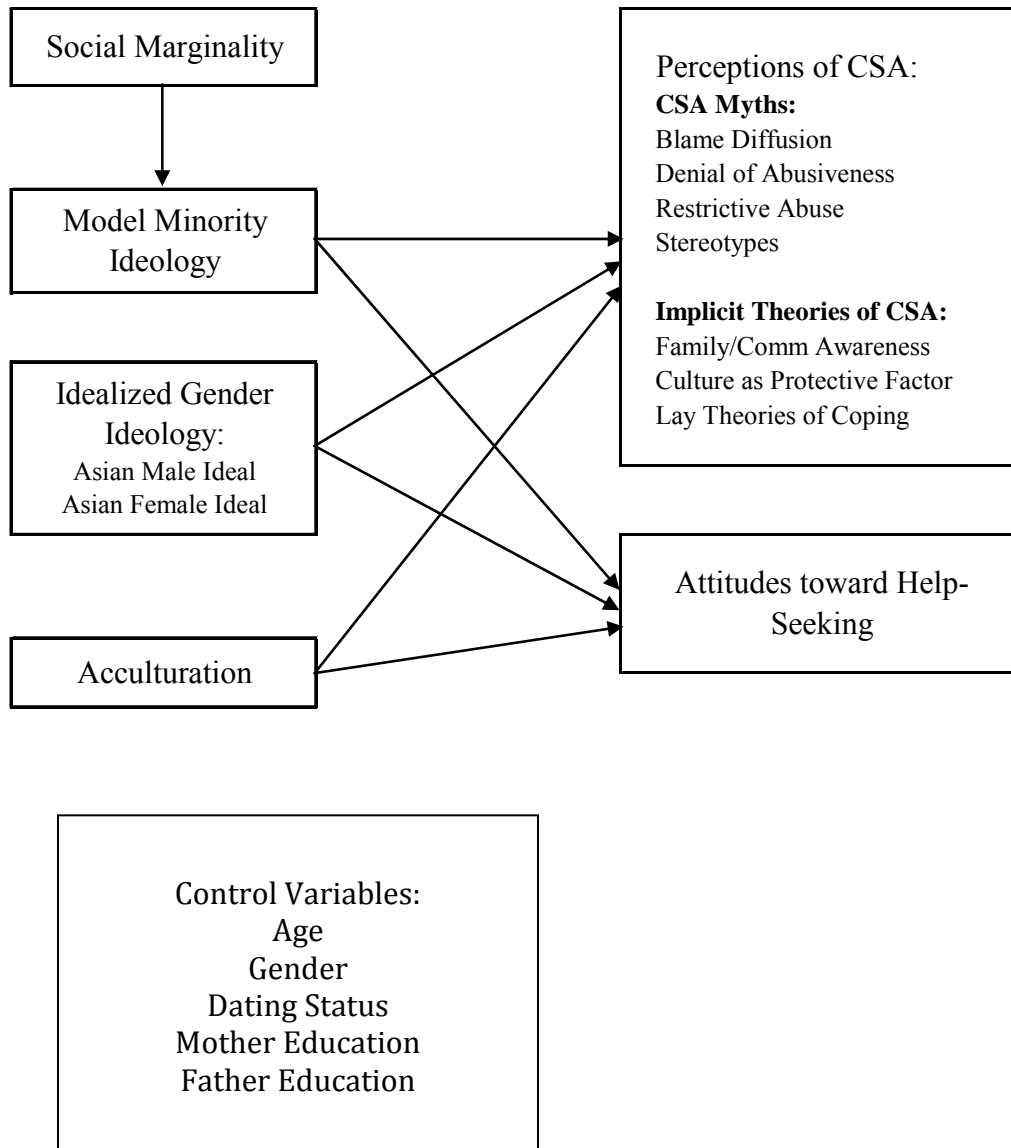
Social Marginality

Model Minority Ideology

Idealized Gender Ideology:
Asian Male Ideal
Asian Female Ideal

Acculturation

Perceptions of CSA:
**CSA Myths:**
Blame Diffusion
Denial of Abusiveness
Restrictive Abuse Stereotypes

**Implicit Theories of CSA:**
Family/Comm Awareness
Culture as Protective Factor
Lay Theories of Coping

Attitudes toward Help-Seeking

Control Variables:
Age
Gender
Dating Status
Mother Education
Father Education